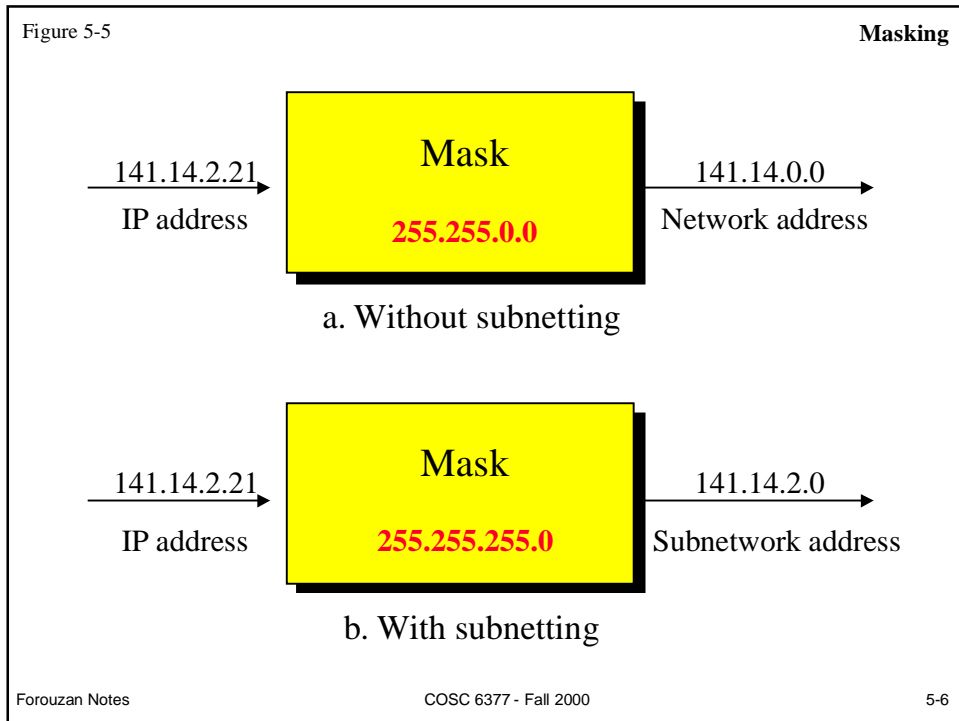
Figure 5-5

Masking

141.14.2.21
IP address

Mask
255.255.0.0

141.14.0.0
Network address

a. Without subnetting

141.14.2.21
IP address

Mask
255.255.255.0

141.14.2.0
Subnetwork address

b. With subnetting

Forouzan Notes

COSC 6377 - Fall 2000

5-6